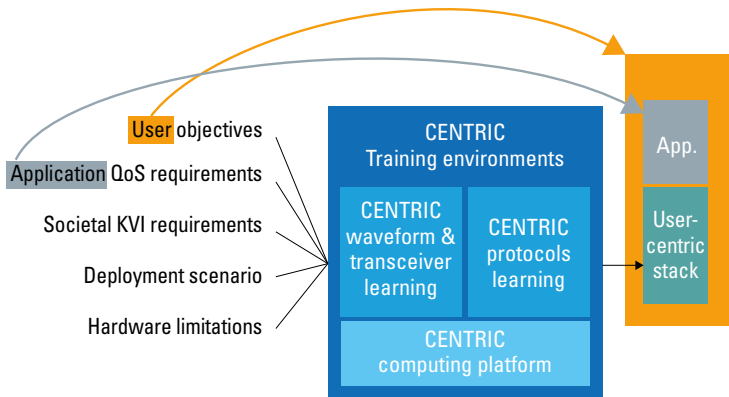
User objectives

Application QoS requirements

Societal KVI requirements

Deployment scenario

Hardware limitations

CENTRIC
Training environments

CENTRIC waveform & transceiver learning

CENTRIC protocols learning

CENTRIC computing platform

App.

User-centric stack